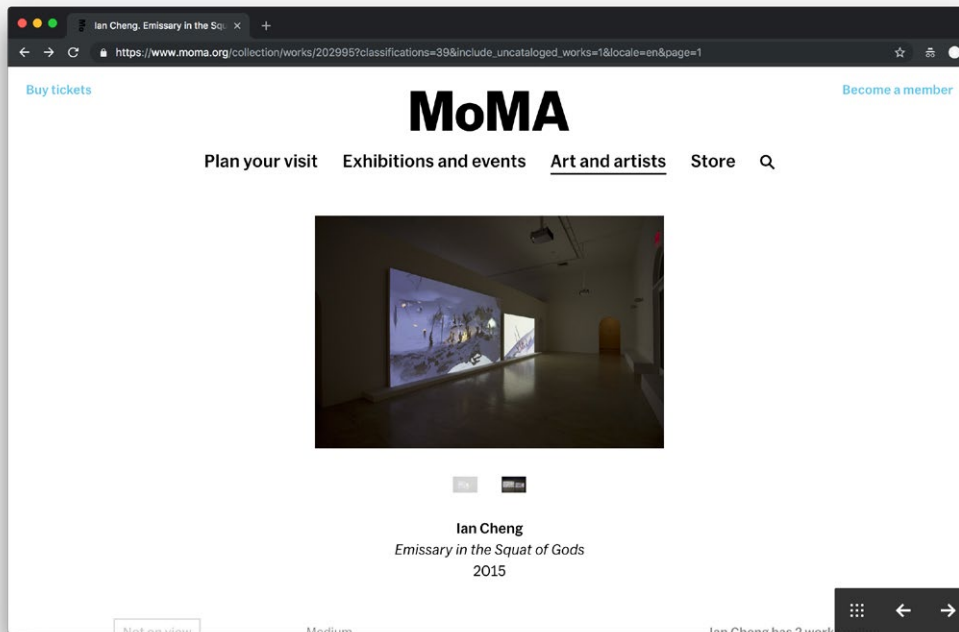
Ian Cheng. Emissary in the Squ ×

https://www.moma.org/collection/works/202995?classifications=39&include_uncataloged_works=1&locale=en&page=1

Buy tickets

MoMA

Become a member

Plan your visit Exhibitions and events Art and artists Store

Ian Cheng
*Emissary in the Squat of Gods*
2015

Not on view

Medium

Ian Cheng has 2 work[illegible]